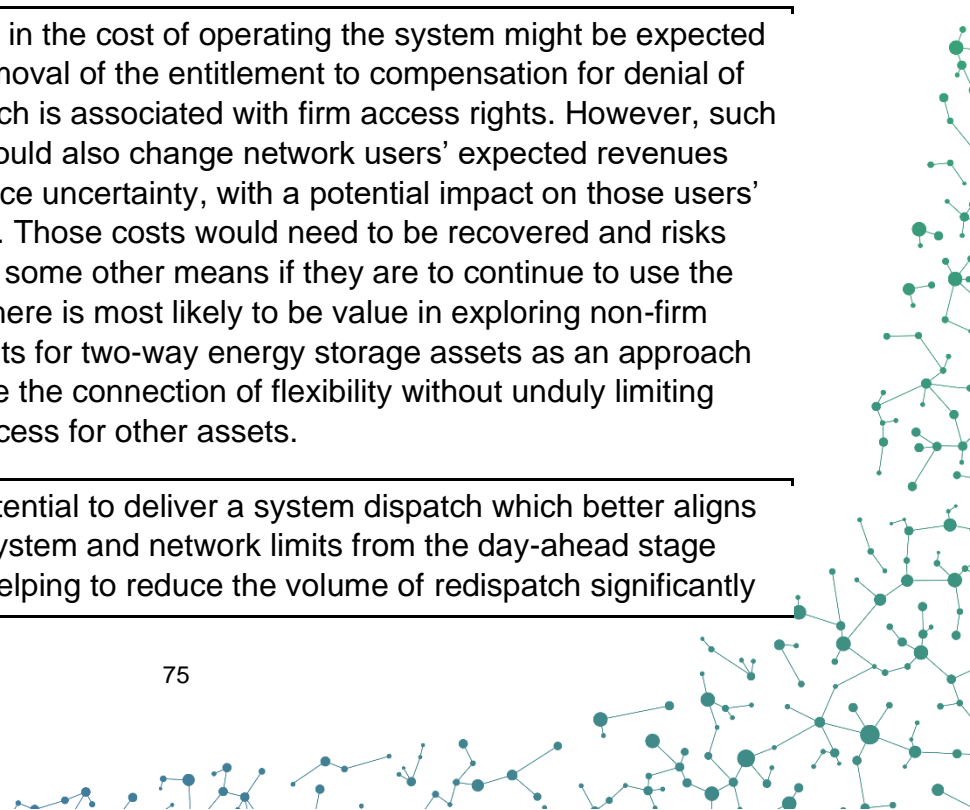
in the cost of operating the system might be expected moval of the entitlement to compensation for denial of ch is associated with firm access rights. However, such ould also change network users' expected revenues ce uncertainty, with a potential impact on those users' . Those costs would need to be recovered and risks some other means if they are to continue to use the here is most likely to be value in exploring non-firm ts for two-way energy storage assets as an approach e the connection of flexibility without unduly limiting cess for other assets.

tential to deliver a system dispatch which better aligns ystem and network limits from the day-ahead stage elping to reduce the volume of redispatch significantly

75